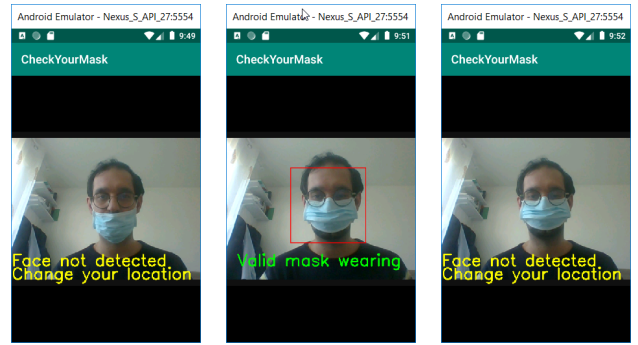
Android Emulator - Nexus_S_API_27:5554

9:49

CheckYourMask

Face not detected
Change your location

Android Emulator - Nexus_S_API_27:5554

9:51

CheckYourMask

Valid mask wearing

Android Emulator - Nexus_S_API_27:5554

9:52

CheckYourMask

Face not detected
Change your location